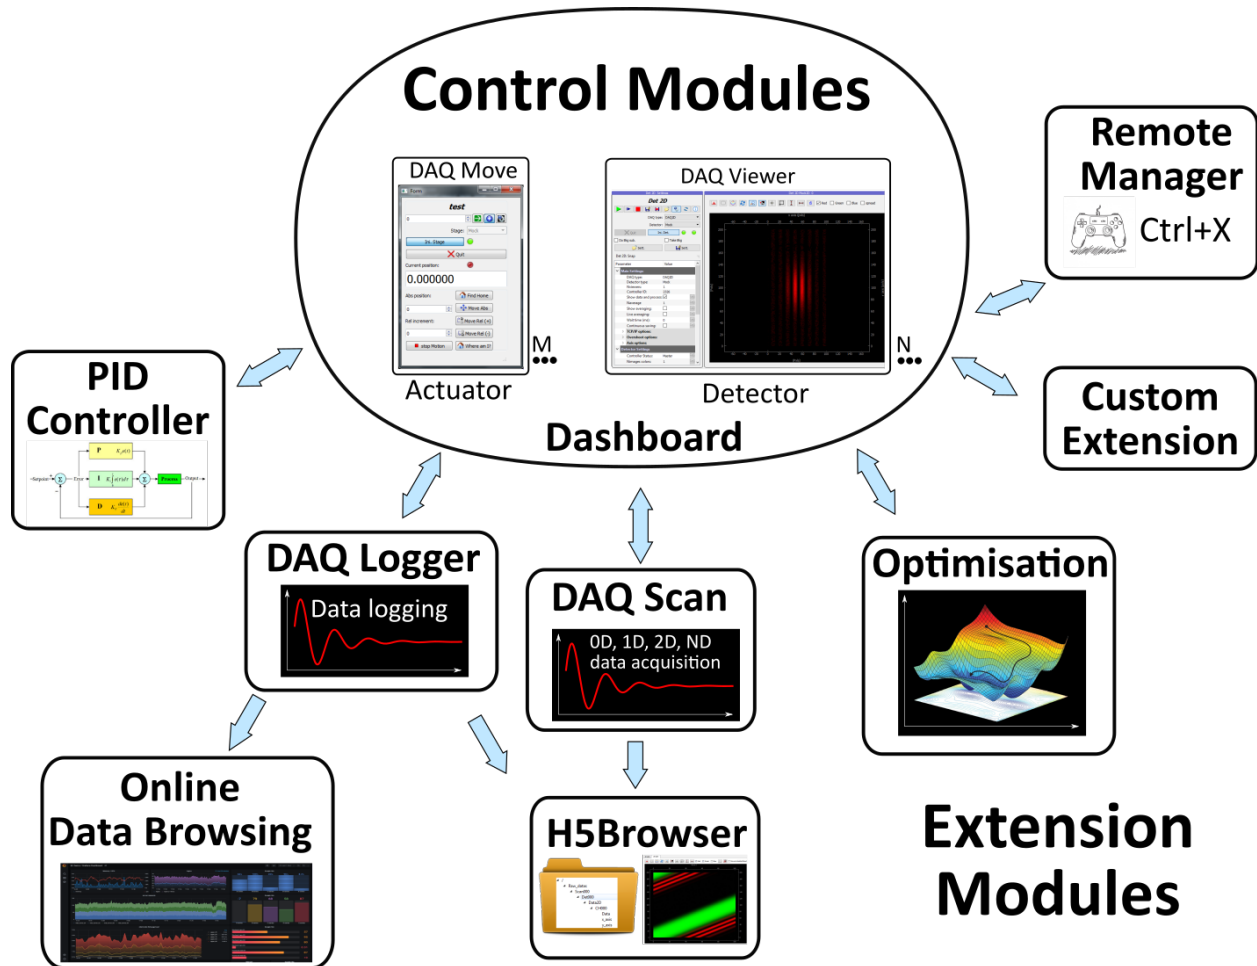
Control Modules

DAQ Move

test

0.000000

M

Actuator

DAQ Viewer

N

Detector

Dashboard

Remote Manager

Ctrl+X

PID Controller

P

I

D

Custom Extension

DAQ Logger

Data logging

DAQ Scan

0D, 1D, 2D, ND data acquisition

Optimisation

Online Data Browsing

H5Browser

Extension Modules